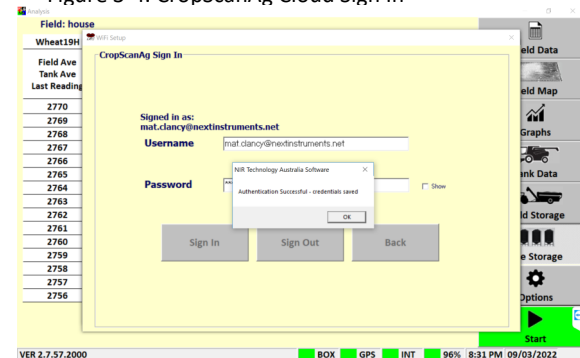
Figure 5 -4: CropScanAg Cloud Sign In

Analysis

Field: house

Wheat19H

Field Ave
Tank Ave
Last Reading

2770
2769
2768
2767
2766
2765
2764
2763
2762
2761
2760
2759
2758
2757
2756

WiFi Setup

CropScanAg Sign In

Signed in as:
mat.clancy@nextinstruments.net

Username mat.clancy@nextinstruments.net

Password

Show

NIR Technology Australia Software

Authentication Successful - credentials saved

OK

Sign In Sign Out Back

eld Data

eld Map

Graphs

ank Data

ld Storage

e Storage

Options

Start

VER 2.7.57.2000 BOX GPS INT 96% 8:31 PM 09/03/2022